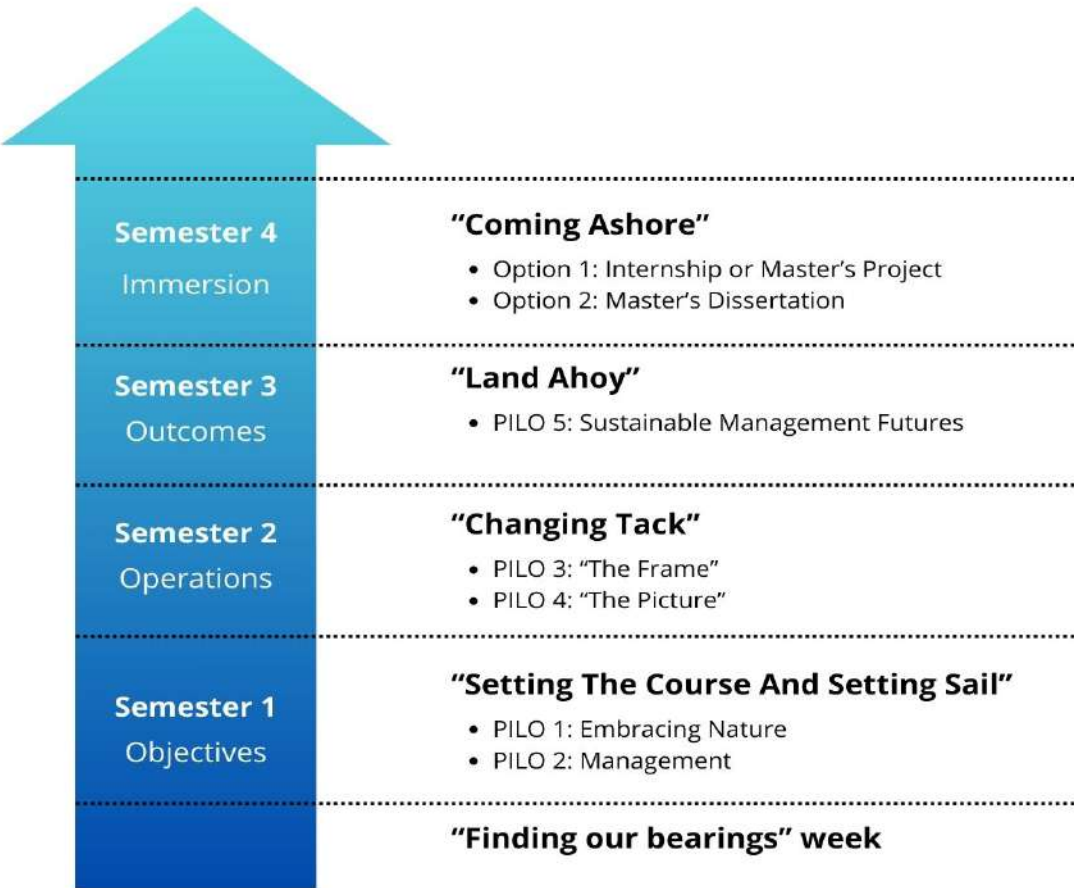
Semester 4
Immersion

"Coming Ashore"
• Option 1: Internship or Master's Project
• Option 2: Master's Dissertation

Semester 3
Outcomes

"Land Ahoy"
• PILO 5: Sustainable Management Futures

Semester 2
Operations

"Changing Tack"
• PILO 3: "The Frame"
• PILO 4: "The Picture"

Semester 1
Objectives

"Setting The Course And Setting Sail"
• PILO 1: Embracing Nature
• PILO 2: Management

"Finding our bearings" week